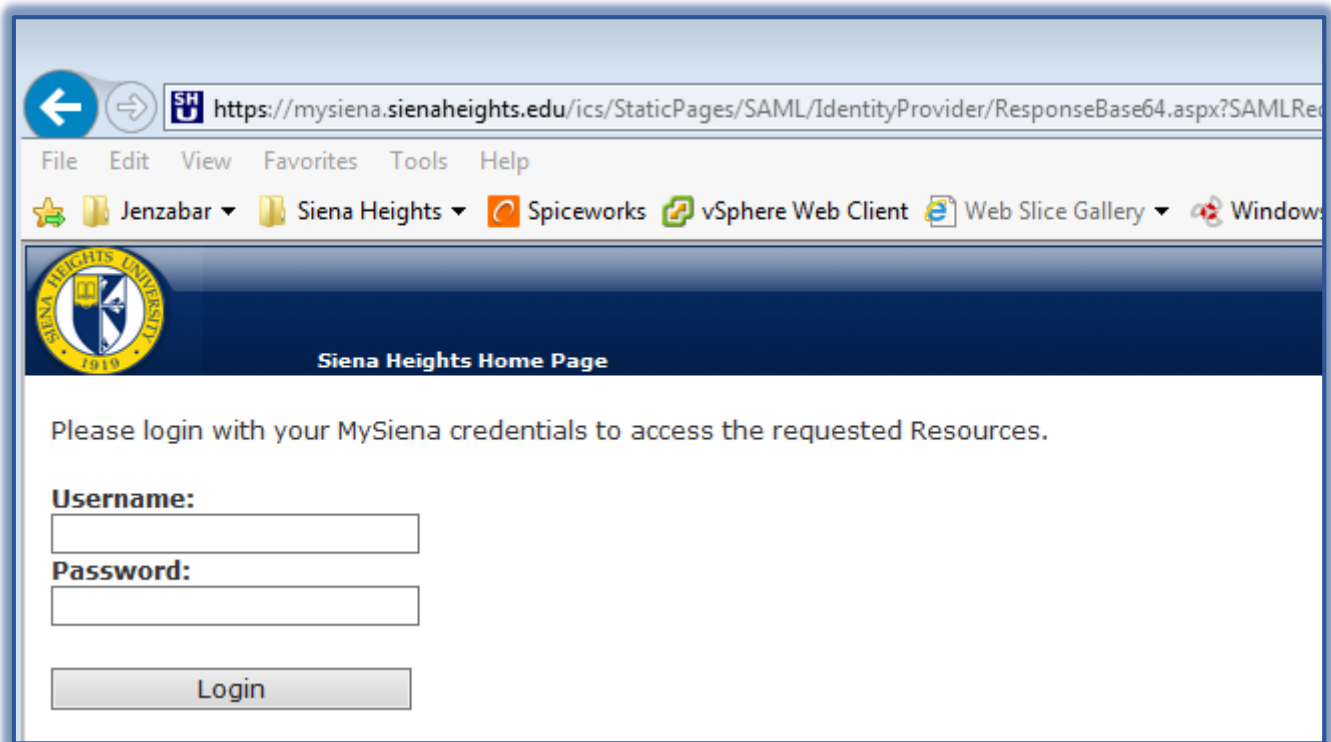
SH U https://mysiena.sienaheights.edu/ics/StaticPages/SAML/IdentityProvider/ResponseBase64.aspx?SAMLRe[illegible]

File Edit View Favorites Tools Help

Jenzabar Siena Heights Spiceworks vSphere Web Client Web Slice Gallery Windows

SIENA HEIGHTS UNIVERSITY 1919

Siena Heights Home Page

Please login with your MySiena credentials to access the requested Resources.

Username:

Password:

Login